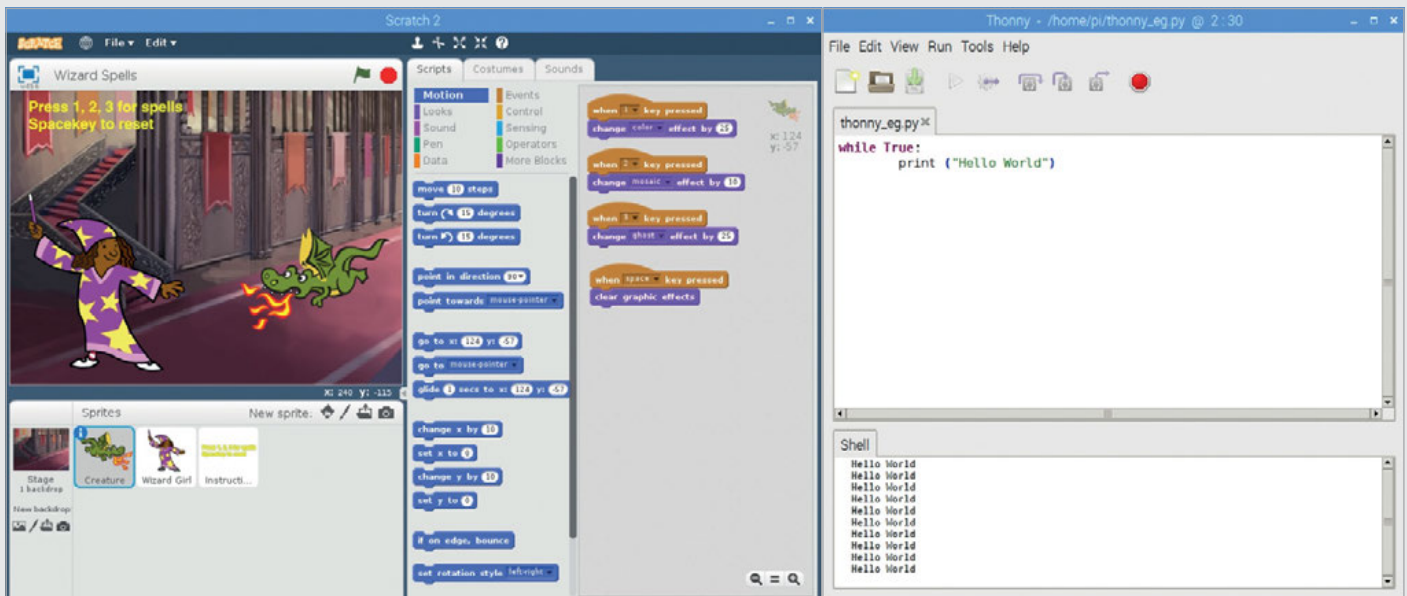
Scratch 2

SCRATCH File ▾ Edit ▾

Wizard Spells

Press 1, 2, 3 for spells
Spacekey to reset

x: 240 y: -115

Sprites New sprite:

Stage
1 backdrop

New backdrop:

Creature Wizard Girl Instructi...

Scripts Costumes Sounds

Motion Events
Looks Control
Sound Sensing
Pen Operators
Data More Blocks

move 10 steps
turn 15 degrees
turn 15 degrees
point in direction 90
point towards mouse-pointer
go to x: 124 y: -57
go to mouse-pointer
glide 1 secs to x: 124 y: -57
change x by 10
set x to 0
change y by 10
set y to 0
if on edge, bounce
set rotation style left-right

x: 124
y: -57

when 1 key pressed
change color effect by 25

when 2 key pressed
change mosaic effect by 10

when 3 key pressed
change ghost effect by 25

when space key pressed
clear graphic effects

Thonny - /home/pi/thonny_eg.py @ 2 : 30

File Edit View Run Tools Help

thonny_eg.py

while True:
    print ("Hello World")

Shell

Hello World
Hello World
Hello World
Hello World
Hello World
Hello World
Hello World
Hello World
Hello World
Hello World
Hello World